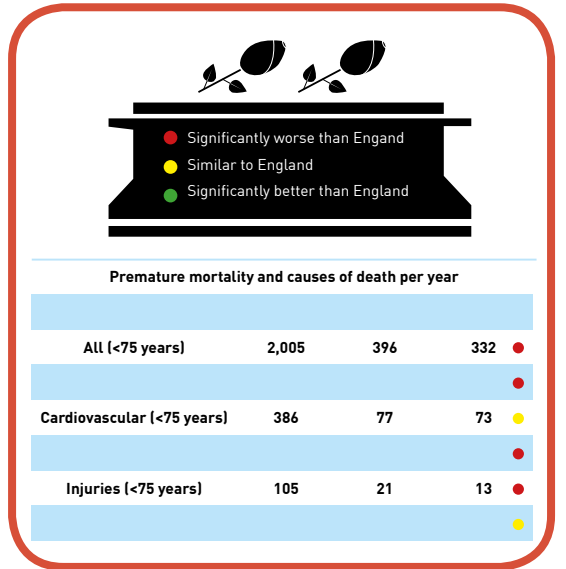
Significantly worse than Engand
Similar to England
Significantly better than England

Premature mortality and causes of death per year

| | | | |
|---|---|---|---|
| All (<75 years) | 2,005 | 396 | 332 |
| | | | |
| Cardiovascular (<75 years) | 386 | 77 | 73 |
| | | | |
| Injuries (<75 years) | 105 | 21 | 13 |
| | | | |